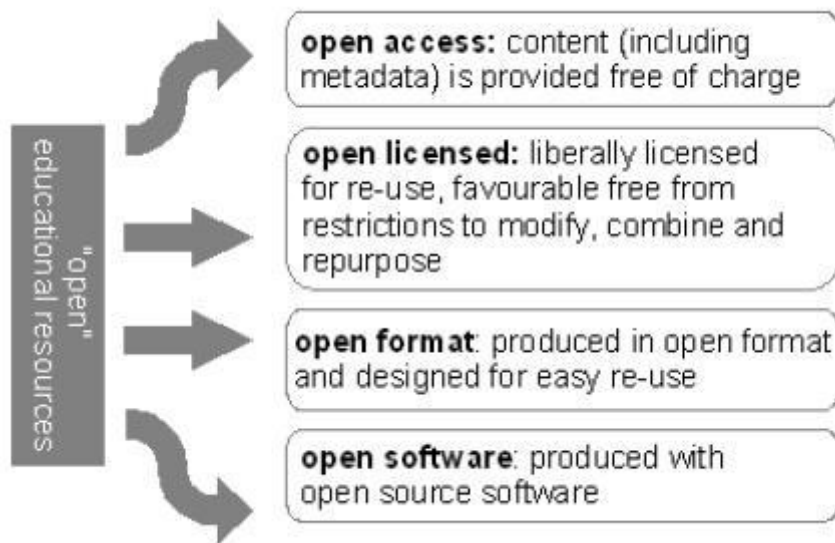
"open" educational resources

**open access:** content (including metadata) is provided free of charge

**open licensed:** liberally licensed for re-use, favourable free from restrictions to modify, combine and repurpose

**open format**: produced in open format and designed for easy re-use

**open software**: produced with open source software